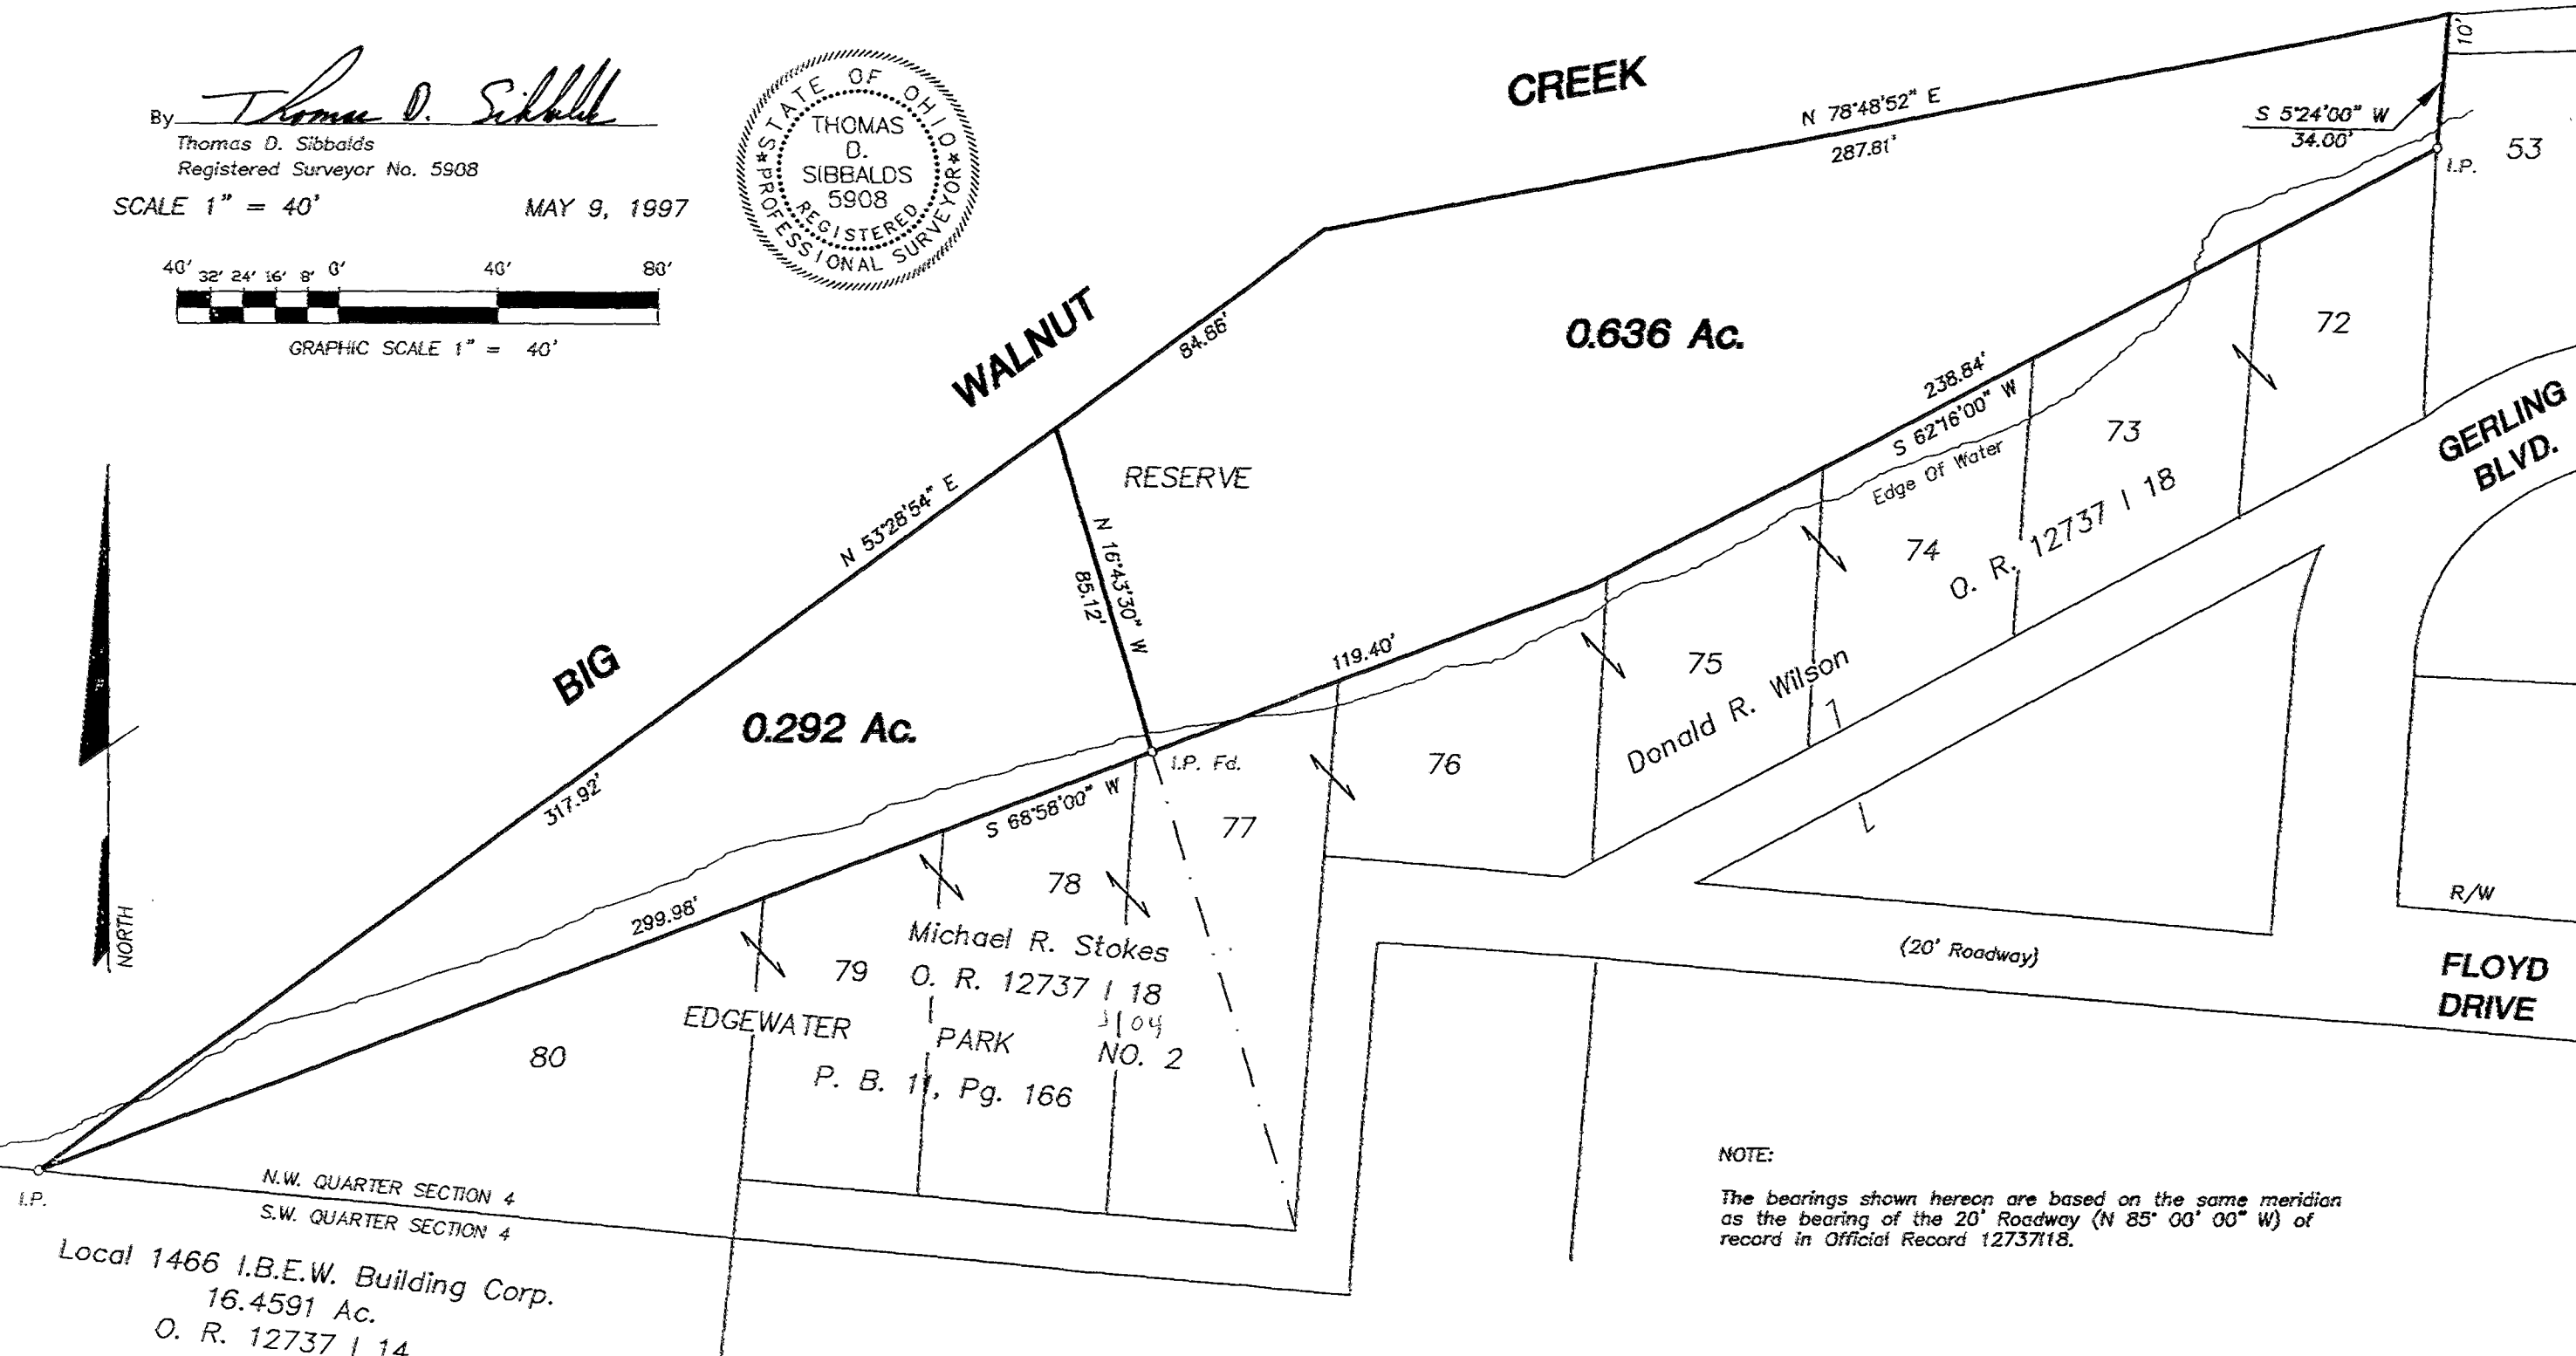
By Thomas D. Sibbalds
Thomas D. Sibbalds
Registered Surveyor No. 5908

SCALE 1" = 40'    MAY 9, 1997

40' 32' 24' 16' 8' 0' 40' 80'
GRAPHIC SCALE 1" = 40'

STATE OF OHIO
THOMAS D. SIBBALDS 5908
REGISTERED
PROFESSIONAL SURVEYOR

NORTH

BIG WALNUT CREEK

N 78°48'52" E
287.81'
S 5°24'00" W
34.00'
10'
I.P.
53

0.636 Ac.

84.86'
N 53°28'54" E
317.92'

RESERVE

N 16°43'30" W
85.12'

0.292 Ac.

238.84'
S 62°16'00" W
Edge Of Water
119.40'
I.P. Fd.
S 68°58'00" W
299.98'

72
73
74
75
76
77
78
79
80

GERLING BLVD.

O. R. 12737 I 18
Donald R. Wilson

Michael R. Stokes
O. R. 12737 I 18
3104

EDGEWATER PARK NO. 2
P. B. 11, Pg. 166

(20' Roadway)
R/W
FLOYD DRIVE

I.P.
N.W. QUARTER SECTION 4
S.W. QUARTER SECTION 4

Local 1466 I.B.E.W. Building Corp.
16.4591 Ac.
O. R. 12737 I 14

NOTE:
The bearings shown hereon are based on the same meridian as the bearing of the 20' Roadway (N 85° 00' 00" W) of record in Official Record 12737I18.